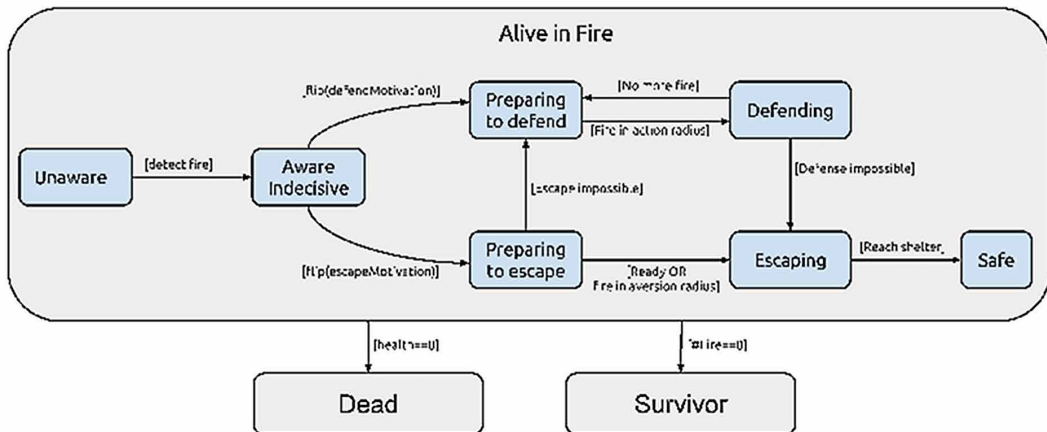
Alive in Fire

Unaware

[detect fire]

Aware Indecisive

[flip(defenceMotivation)]

[flip(escapeMotivation)]

Preparing to defend

[No more fire]

[Fire in action radius]

Defending

[Escape impossible]

[Defense impossible]

Preparing to escape

[Ready OR Fire in aversion radius]

Escaping

[Reach shelter]

Safe

[health==0]

[#fire==0]

Dead

Survivor